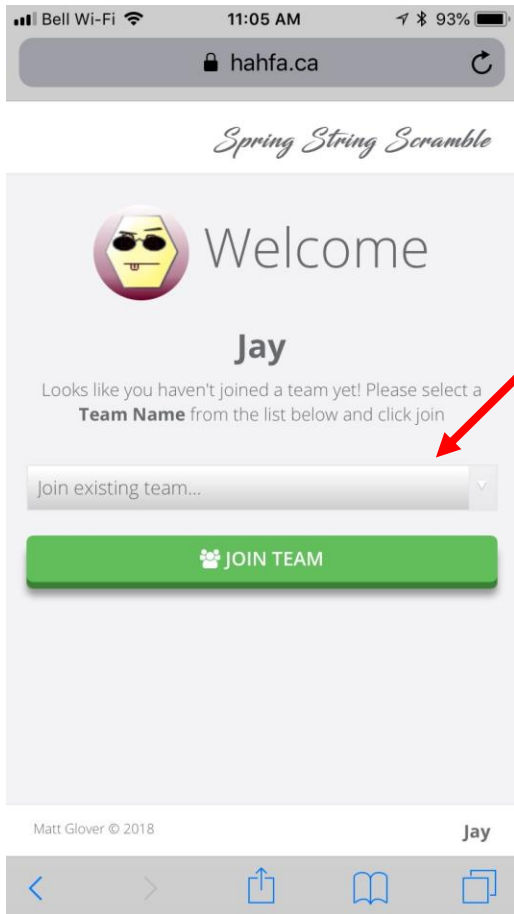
Bell Wi-Fi 11:05 AM 93%

hahfa.ca

Spring String Scramble

Welcome

Jay

Looks like you haven't joined a team yet! Please select a **Team Name** from the list below and click join

Join existing team...

JOIN TEAM

Matt Glover © 2018

Jay